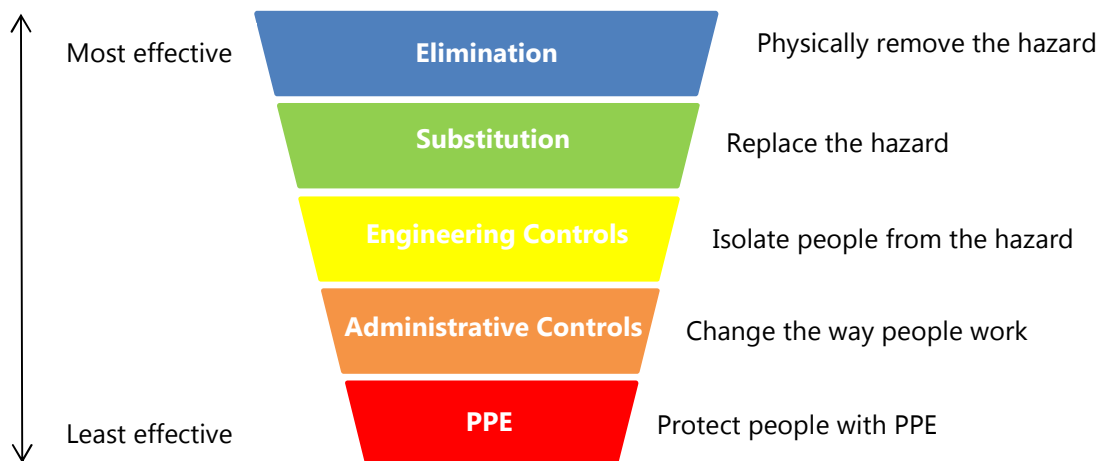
Most effective

Elimination

Physically remove the hazard

Substitution

Replace the hazard

Engineering Controls

Isolate people from the hazard

Administrative Controls

Change the way people work

Least effective

PPE

Protect people with PPE